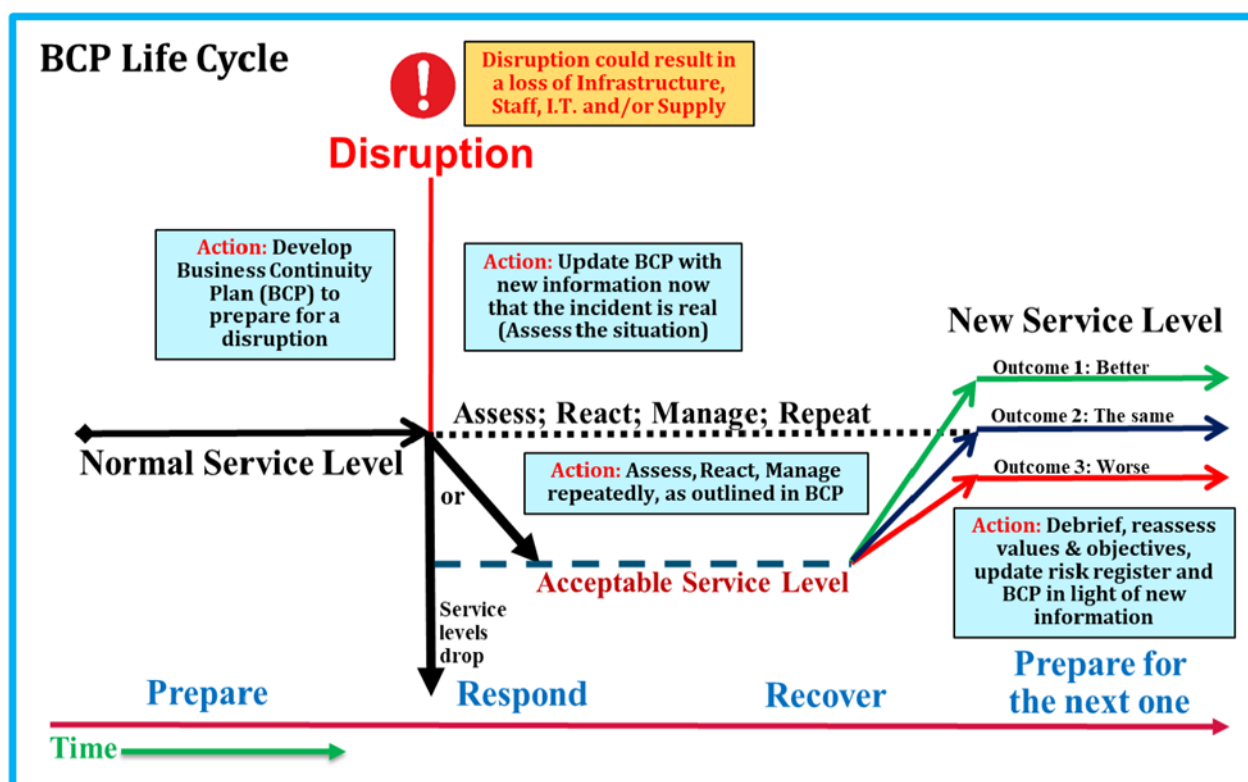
BCP Life Cycle

Disruption could result in a loss of Infrastructure, Staff, I.T. and/or Supply

Disruption

Action: Develop Business Continuity Plan (BCP) to prepare for a disruption

Action: Update BCP with new information now that the incident is real (Assess the situation)

New Service Level

Outcome 1: Better

Assess; React; Manage; Repeat

Outcome 2: The same

Normal Service Level

Action: Assess, React, Manage repeatedly, as outlined in BCP

Outcome 3: Worse

or

Action: Debrief, reassess values & objectives, update risk register and BCP in light of new information

Acceptable Service Level

Service levels drop

Prepare

Respond

Recover

Prepare for the next one

Time